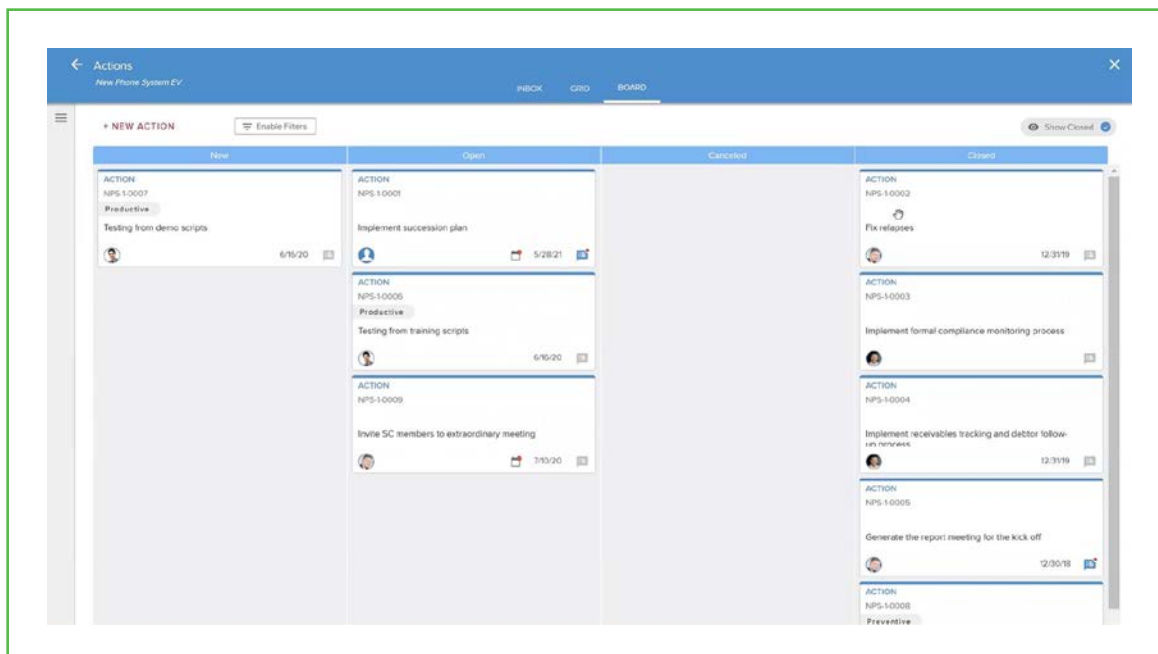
Actions
New Phone System EV

INBOX GRID BOARD

+ NEW ACTION
Enable Filters
Show Closed

| New | Open | Canceled | Closed |
|---|---|---|---|

New

ACTION
NPS-1-0007
Productive
Testing from demo scripts
6/16/20

Open

ACTION
NPS-1-0001
Implement succession plan
5/28/21

ACTION
NPS-1-0006
Productive
Testing from training scripts
6/16/20

ACTION
NPS-1-0009
Invite SC members to extraordinary meeting
7/10/20

Closed

ACTION
NPS-1-0002
Fix relapses
12/31/19

ACTION
NPS-1-0003
Implement formal compliance monitoring process

ACTION
NPS-1-0004
Implement receivables tracking and debtor follow-up process
12/31/19

ACTION
NPS-1-0005
Generate the report meeting for the kick off
12/30/18

ACTION
NPS-1-0008
Preventive